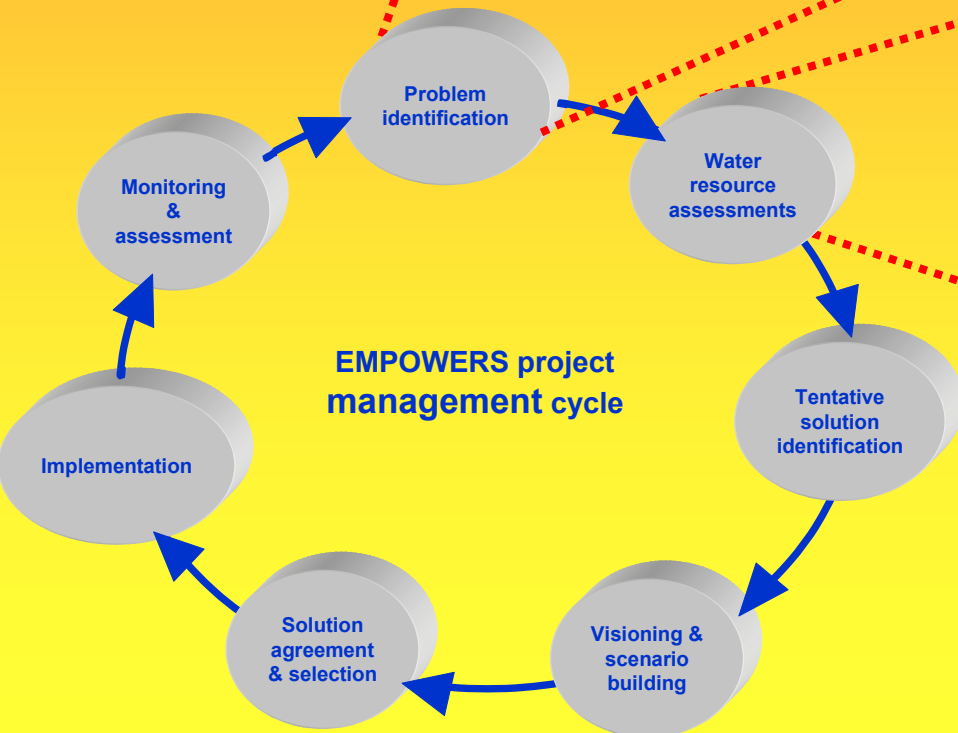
EMPOWERS project management cycle

Problem identification

Water resource assessments

Tentative solution identification

Visioning & scenario building

Solution agreement & selection

Implementation

Monitoring & assessment